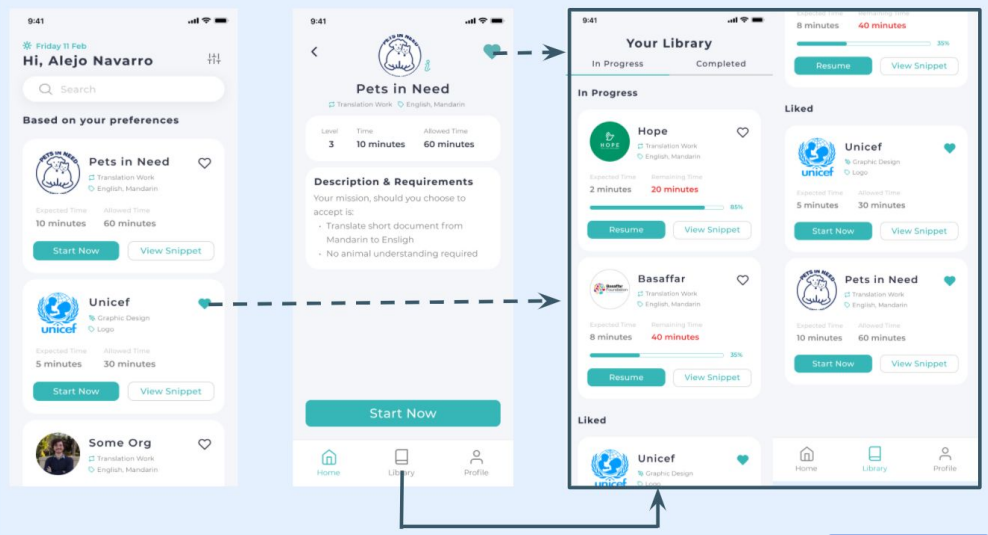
9:41

Friday 11 Feb

Hi, Alejo Navarro

Search

Based on your preferences

PETS IN NEED

Pets in Need

Translation Work

English, Mandarin

Expected Time
10 minutes

Allowed Time
60 minutes

Start Now

View Snippet

unicef

Unicef

Graphic Design

Logo

Expected Time
5 minutes

Allowed Time
30 minutes

Start Now

View Snippet

Some Org

Translation Work

English, Mandarin

9:41

PETS IN NEED

Pets in Need

Translation Work

English, Mandarin

Level
3

Time
10 minutes

Allowed Time
60 minutes

Description & Requirements

Your mission, should you choose to accept is:

- Translate short document from Mandarin to Ensligh
- No animal understanding required

Start Now

Home

Library

Profile

9:41

Your Library

In Progress

Completed

In Progress

HOPE

Hope

Translation Work

English, Mandarin

Expected Time
2 minutes

Remaining Time
20 minutes

85%

Resume

View Snippet

Basaffar Foundation

Basaffar

Translation Work

English, Mandarin

Expected Time
8 minutes

Remaining Time
40 minutes

35%

Resume

View Snippet

Liked

unicef

Unicef

Graphic Design

Logo

8 minutes

40 minutes

35%

Resume

View Snippet

Liked

unicef

Unicef

Graphic Design

Logo

Expected Time
5 minutes

Allowed Time
30 minutes

Start Now

View Snippet

PETS IN NEED

Pets in Need

Translation Work

English, Mandarin

Expected Time
10 minutes

Allowed Time
60 minutes

Start Now

View Snippet

Home

Library

Profile